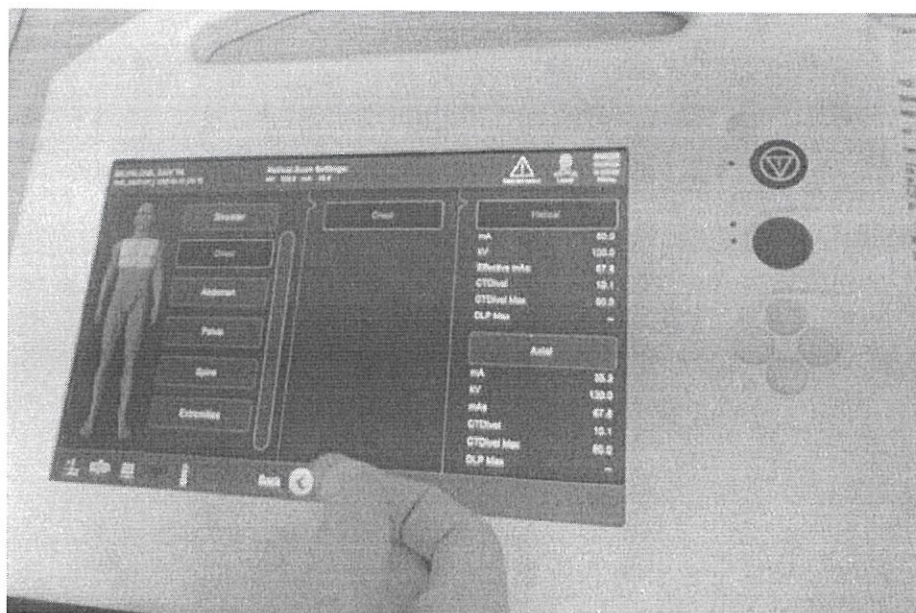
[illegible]
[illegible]

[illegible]

Shoulder

Chest

Abdomen

Pelvis

Spine

Extremities

Chest

Helical

mA 60.0
kV 120.0
Effective mAs 67.8
CTDIvol 10.1
CTDIvol Max 80.0
DLP Max —

Axial

mA 35.3
kV 120.0
mAs 67.8
CTDIvol 10.1
CTDIvol Max 80.0
DLP Max —

Back